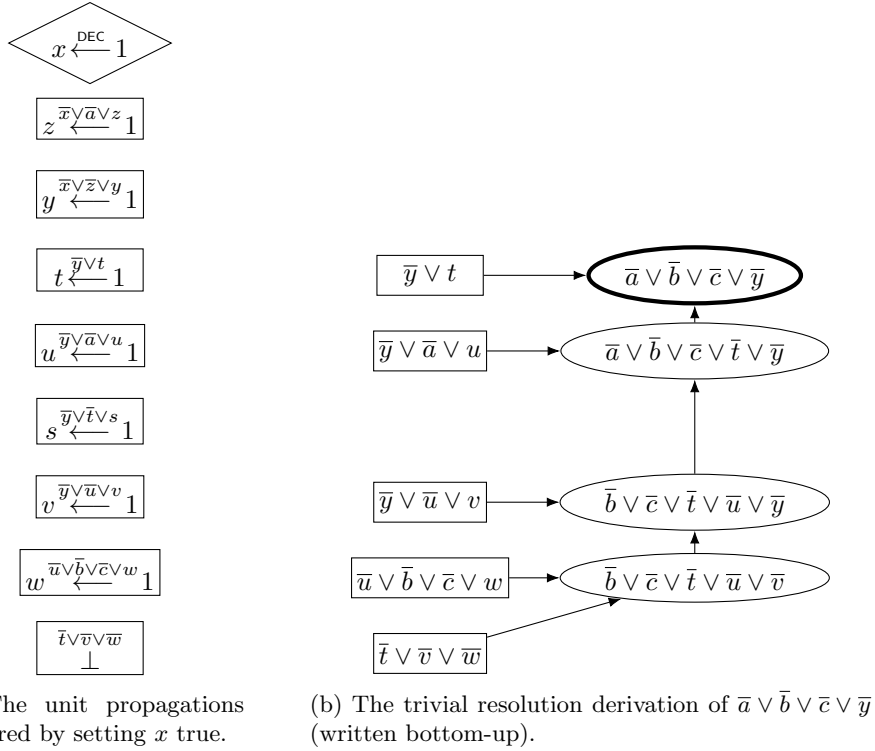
$x \xleftarrow{\text{DEC}} 1$

$z \xleftarrow{\overline{x}\vee\overline{a}\vee z} 1$

$y \xleftarrow{\overline{x}\vee\overline{z}\vee y} 1$

$t \xleftarrow{\overline{y}\vee t} 1$

$u \xleftarrow{\overline{y}\vee\overline{a}\vee u} 1$

$s \xleftarrow{\overline{y}\vee\overline{t}\vee s} 1$

$v \xleftarrow{\overline{y}\vee\overline{u}\vee v} 1$

$w \xleftarrow{\overline{u}\vee\overline{b}\vee\overline{c}\vee w} 1$

$\overset{\overline{t}\vee\overline{v}\vee\overline{w}}{\bot}$

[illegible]he unit propagations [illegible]red by setting $x$ true.

$\overline{y} \vee t$

$\overline{a} \vee \overline{b} \vee \overline{c} \vee \overline{y}$

$\overline{y} \vee \overline{a} \vee u$

$\overline{a} \vee \overline{b} \vee \overline{c} \vee \overline{t} \vee \overline{y}$

$\overline{y} \vee \overline{u} \vee v$

$\overline{b} \vee \overline{c} \vee \overline{t} \vee \overline{u} \vee \overline{y}$

$\overline{u} \vee \overline{b} \vee \overline{c} \vee w$

$\overline{b} \vee \overline{c} \vee \overline{t} \vee \overline{u} \vee \overline{v}$

$\overline{t} \vee \overline{v} \vee \overline{w}$

(b) The trivial resolution derivation of $\overline{a} \vee \overline{b} \vee \overline{c} \vee \overline{y}$ (written bottom-up).